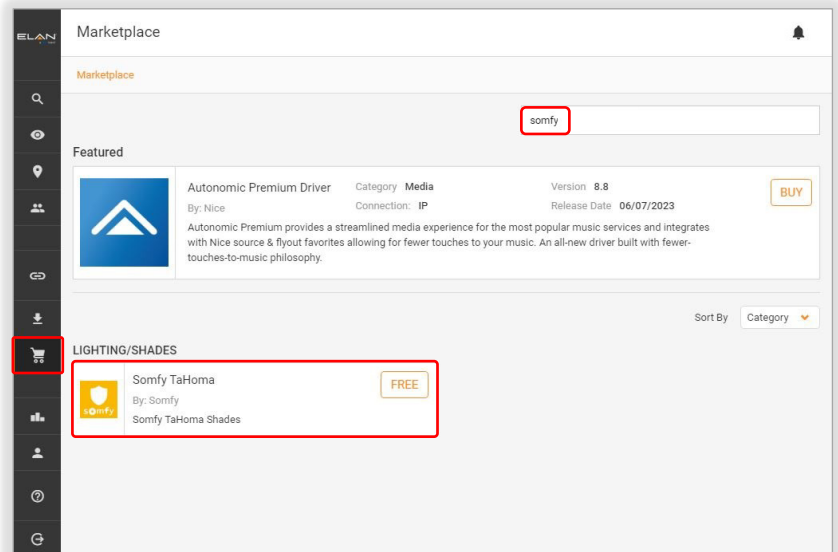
ELAN

Marketplace

Marketplace

somfy

Featured

Autonomic Premium Driver
By: Nice

Category Media
Connection: IP

Version 8.8
Release Date 06/07/2023

BUY

Autonomic Premium provides a streamlined media experience for the most popular music services and integrates with Nice source & flyout favorites allowing for fewer touches to your music. An all-new driver built with fewer-touches-to-music philosophy.

Sort By Category

LIGHTING/SHADES

somfy

Somfy TaHoma
By: Somfy
Somfy TaHoma Shades

FREE